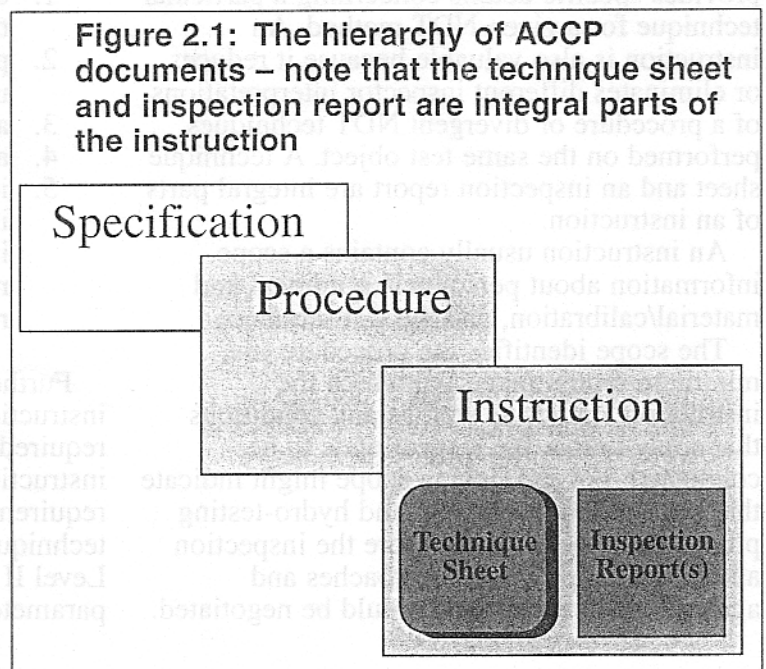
Figure 2.1: The hierarchy of ACCP documents – note that the technique sheet and inspection report are integral parts of the instruction

Specification

Procedure

Instruction

Technique Sheet

Inspection Report(s)